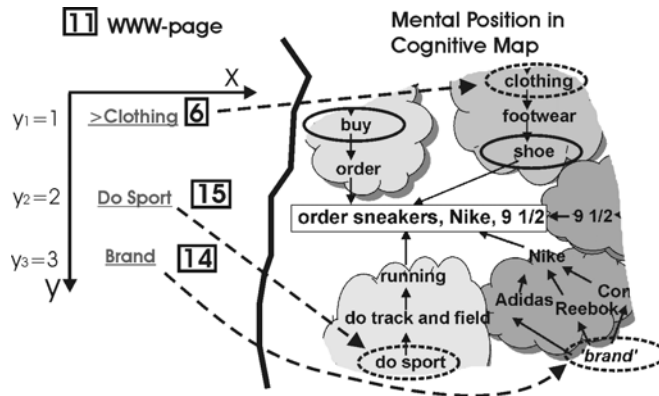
11 WWW-page

X

$y_1=1$ >Clothing 6

$y_2=2$ Do Sport 15

$y_3=3$ Brand 14

y

Mental Position in Cognitive Map

clothing

footwear

shoe

buy

order

order sneakers, Nike, 9 1/2

9 1/2

Nike

Con

Adidas

Reebok

running

do track and field

do sport

'brand'